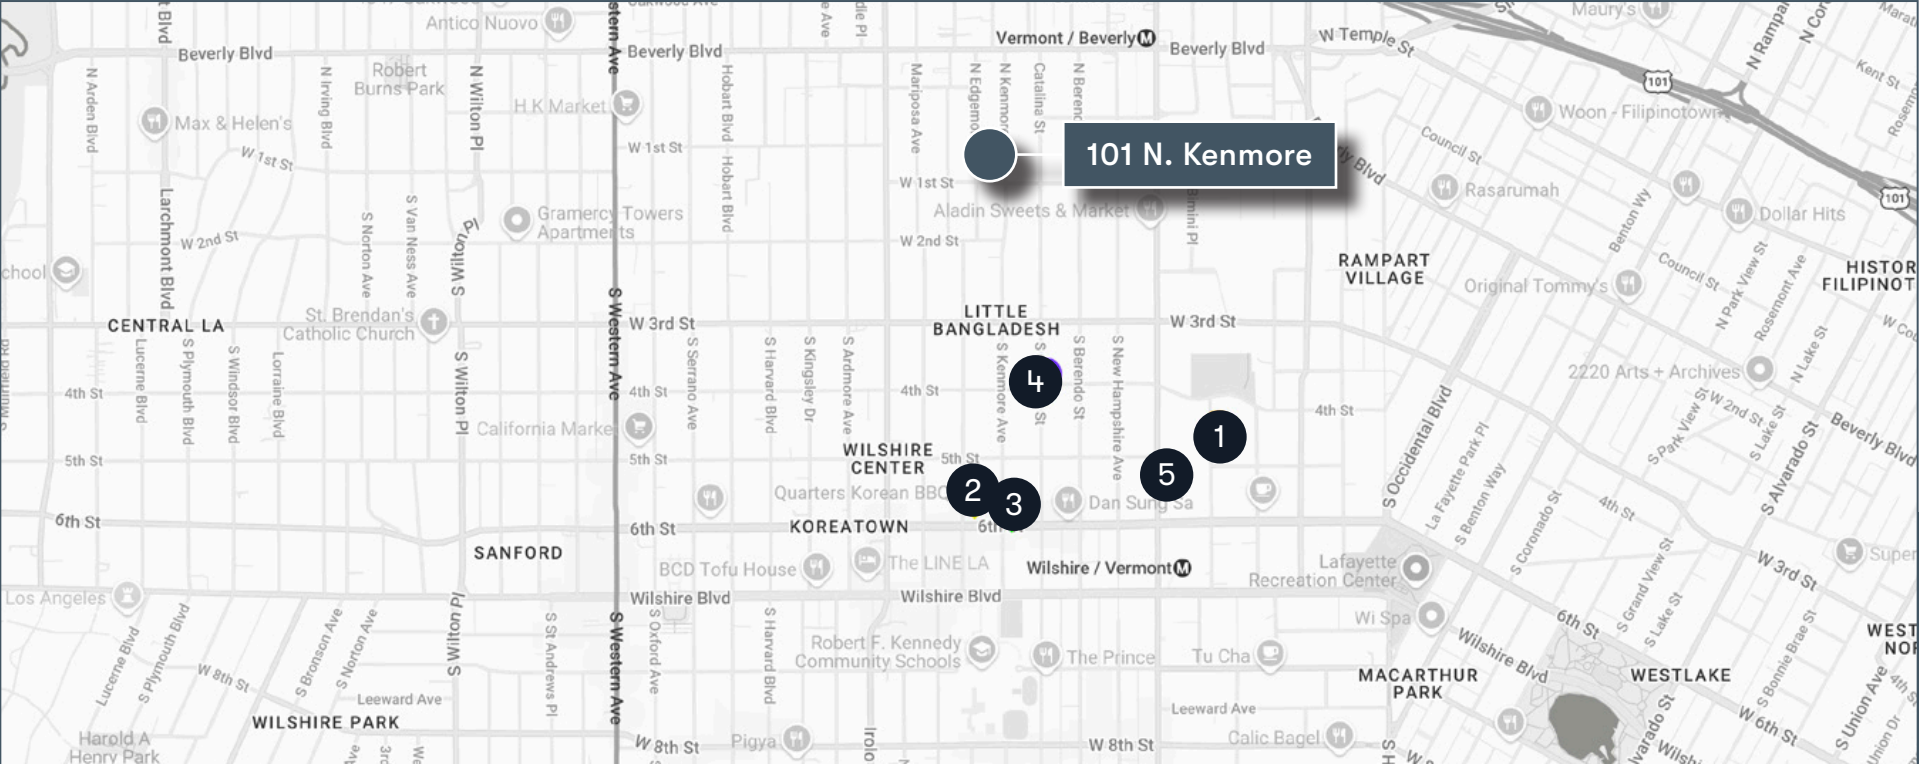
Antico Nuovo
Beverly Blvd
Beverly Blvd
Vermont / Beverly
Beverly Blvd
W Temple St
Maury's
Robert Burns Park
H K Market
Max & Helen's
W 1st St
W 1st St
W 1st St
101 N. Kenmore
Council St
Woon - Filipinotown
Rasarumah
Dollar Hits
Gramercy Towers Apartments
Aladin Sweets & Market
W 2nd St
W 2nd St
RAMPART VILLAGE
Original Tommy's
HISTORIC FILIPINOTOWN
School
St. Brendan's Catholic Church
CENTRAL LA
W 3rd St
LITTLE BANGLADESH
W 3rd St
2220 Arts + Archives
4th St
4th St
4th St
4th St
4
1
5
California Market
WILSHIRE CENTER
5th St
5th St
5th St
2
3
Quarters Korean BBQ
Dan Sung Sa
6th St
6th St
KOREATOWN
6th St
SANFORD
BCD Tofu House
The LINE LA
Wilshire / Vermont
Lafayette Recreation Center
Los Angeles
Wilshire Blvd
Wilshire Blvd
Wi Spa
Wilshire Blvd
6th St
W 3rd St
Robert F. Kennedy Community Schools
The Prince
Tu Cha
MACARTHUR PARK
WESTLAKE
WEST
W 8th St
Leeward Ave
WILSHIRE PARK
Leeward Ave
Harold A Henry Park
W 8th St
Pigya
W 8th St
Calic Bagel
W 6th St
Beverly Blvd